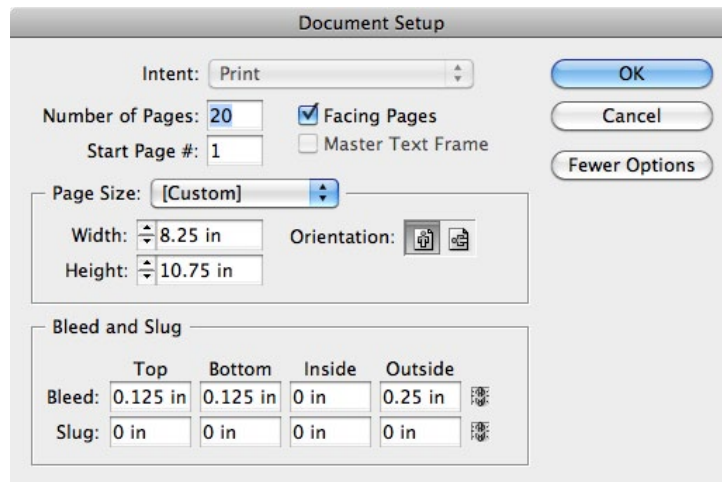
Document Setup

Intent: Print

Number of Pages: 20

Start Page #: 1

Facing Pages

Master Text Frame

OK

Cancel

Fewer Options

Page Size: [Custom]

Width: 8.25 in

Height: 10.75 in

Orientation:

Bleed and Slug

| | Top | Bottom | Inside | Outside |
|---|---|---|---|---|
| Bleed: | 0.125 in | 0.125 in | 0 in | 0.25 in |
| Slug: | 0 in | 0 in | 0 in | 0 in |